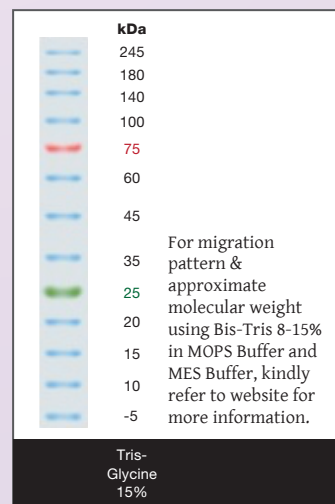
kDa
245
180
140
100
75
60
45
35
25
20
15
10
-5

For migration pattern & approximate molecular weight using Bis-Tris 8-15% in MOPS Buffer and MES Buffer, kindly refer to website for more information.

Tris-Glycine 15%